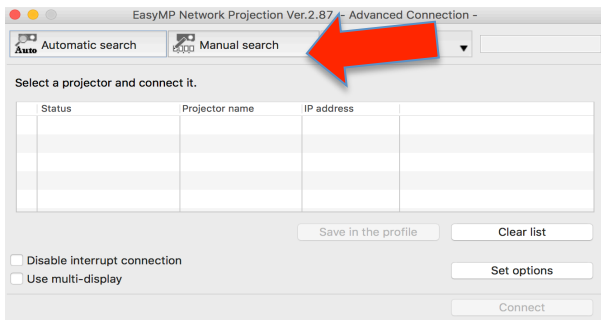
EasyMP Network Projection Ver.2.87 - Advanced Connection -

Auto Automatic search
Manual search

Select a projector and connect it.

| | Status | Projector name | IP address | |
|---|---|---|---|---|
| | | | | |
| | | | | |
| | | | | |
| | | | | |
| | | | | |

Save in the profile
Clear list

Disable interrupt connection
Use multi-display

Set options

Connect